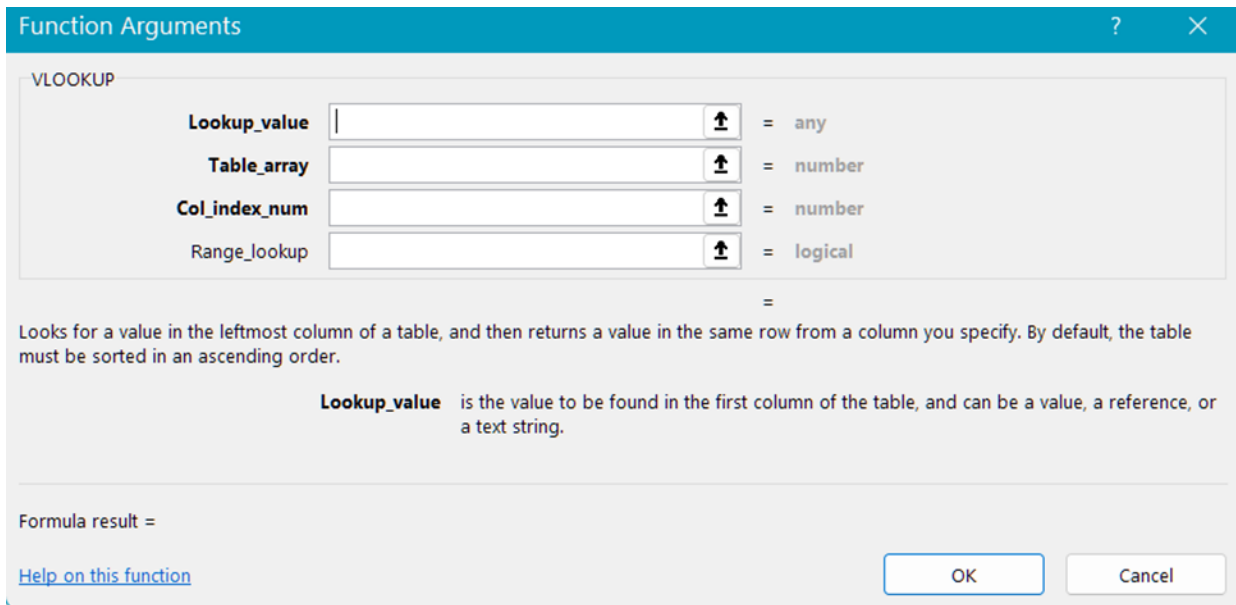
Function Arguments ? ✕

VLOOKUP

Lookup_value = any

Table_array = number

Col_index_num = number

Range_lookup = logical

=

Looks for a value in the leftmost column of a table, and then returns a value in the same row from a column you specify. By default, the table must be sorted in an ascending order.

Lookup_value is the value to be found in the first column of the table, and can be a value, a reference, or a text string.

Formula result =

Help on this function

OK

Cancel